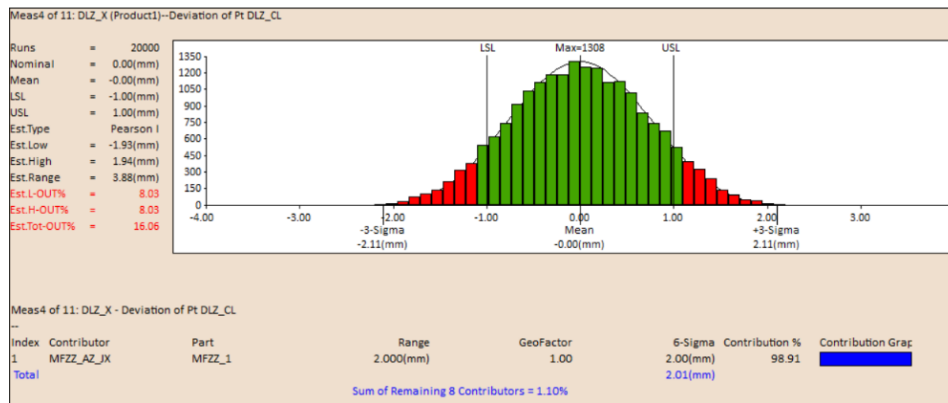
Meas4 of 11: DLZ_X (Product1)--Deviation of Pt DLZ_CL

Runs = 20000
Nominal = 0.00(mm)
Mean = -0.00(mm)
LSL = -1.00(mm)
USL = 1.00(mm)
Est.Type Pearson I
Est.Low = -1.93(mm)
Est.High = 1.94(mm)
Est.Range = 3.88(mm)
Est.L-OUT% = 8.03
Est.H-OUT% = 8.03
Est.Tot-OUT% = 16.06

LSL Max=1308 USL
1350
1200
1050
900
750
600
450
300
150
0
-4.00 -3.00 -2.00 -1.00 0.00 1.00 2.00 3.00
-3-Sigma
-2.11(mm)
Mean
-0.00(mm)
+3-Sigma
2.11(mm)

Meas4 of 11: DLZ_X - Deviation of Pt DLZ_CL
--

| Index | Contributor | Part | Range | GeoFactor | 6-Sigma | Contribution % | Contribution Grap |
|---|---|---|---|---|---|---|---|
| 1 | MFZZ_AZ_JX | MFZZ_1 | 2.000(mm) | 1.00 | 2.00(mm) | 98.91 | |
| Total | | | | | 2.01(mm) | | |

Sum of Remaining 8 Contributors = 1.10%